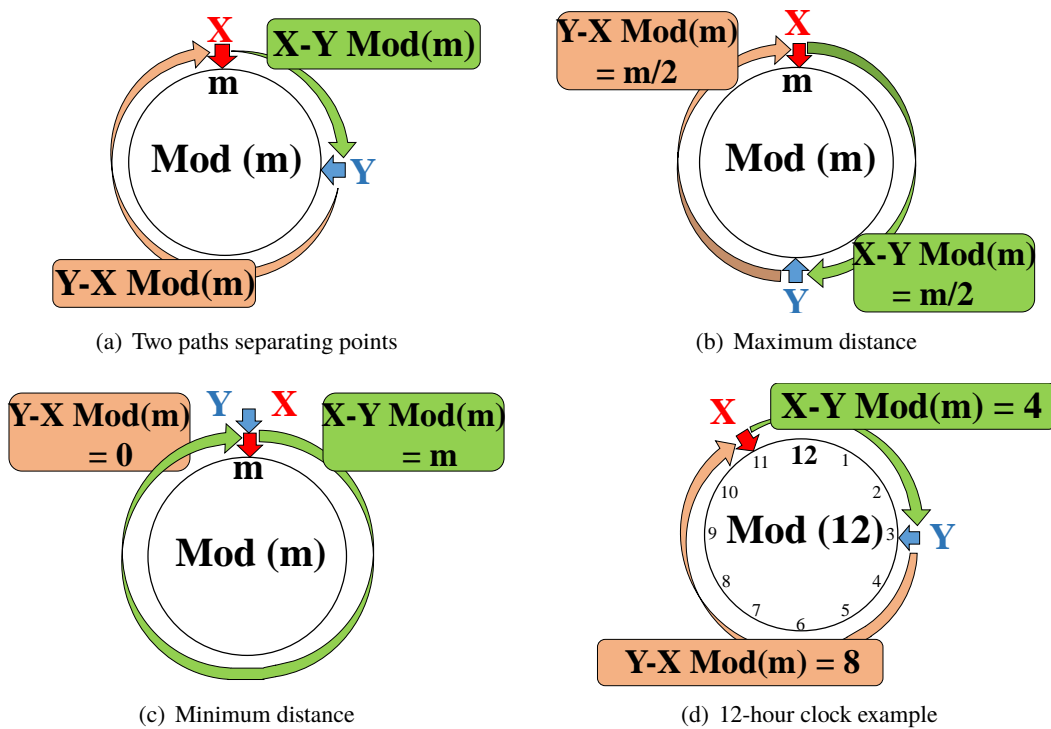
X
X-Y Mod(m)
m
Mod (m)
Y
Y-X Mod(m)

(a) Two paths separating points

Y-X Mod(m) = m/2
X
m
Mod (m)
X-Y Mod(m) = m/2
Y

(b) Maximum distance

Y-X Mod(m) = 0
Y
X
X-Y Mod(m) = m
m
Mod (m)

(c) Minimum distance

X
X-Y Mod(m) = 4
11
12
1
10
2
9
Mod (12)
3
Y
8
4
7
6
5
Y-X Mod(m) = 8

(d) 12-hour clock example